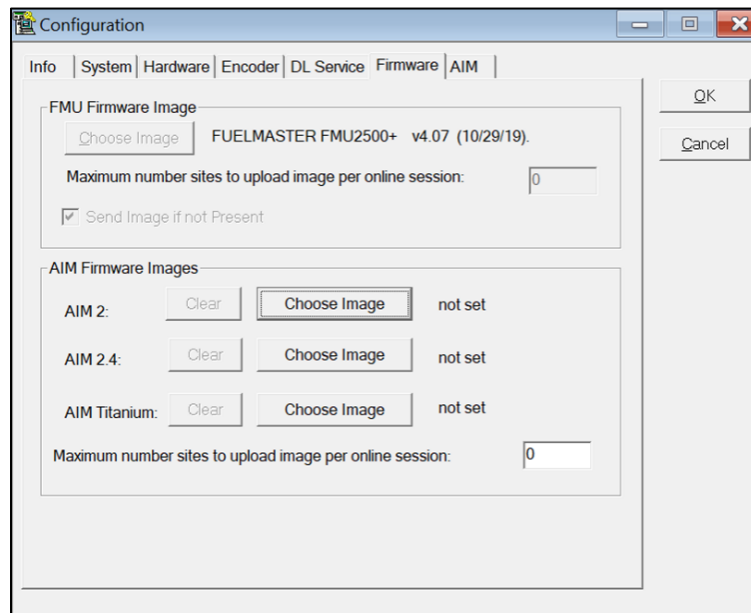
Configuration

Info | System | Hardware | Encoder | DL Service | Firmware | AIM

FMU Firmware Image

Choose Image FUELMASTER FMU2500+ v4.07 (10/29/19).

Maximum number sites to upload image per online session: 0

Send Image if not Present

AIM Firmware Images

AIM 2: Clear Choose Image not set

AIM 2.4: Clear Choose Image not set

AIM Titanium: Clear Choose Image not set

Maximum number sites to upload image per online session: 0

OK

Cancel